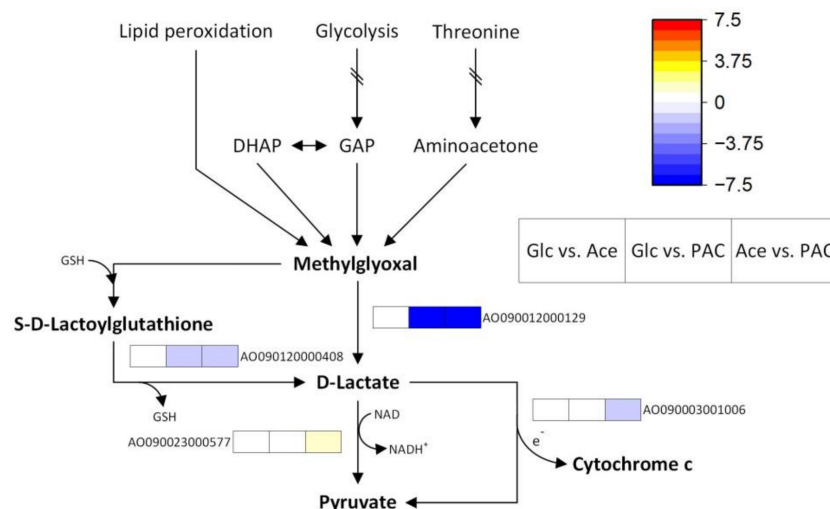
Lipid peroxidation
Glycolysis
Threonine

7.5
3.75
0
−3.75
−7.5

DHAP
GAP
Aminoacetone

| Glc vs. Ace | Glc vs. PAC | Ace vs. PAC |
|---|---|---|

GSH
Methylglyoxal

S-D-Lactoylglutathione

AO090012000129

AO090120000408

D-Lactate

GSH

NAD

AO090003001006

AO090023000577

NADH$^+$

e$^-$

Cytochrome c

Pyruvate